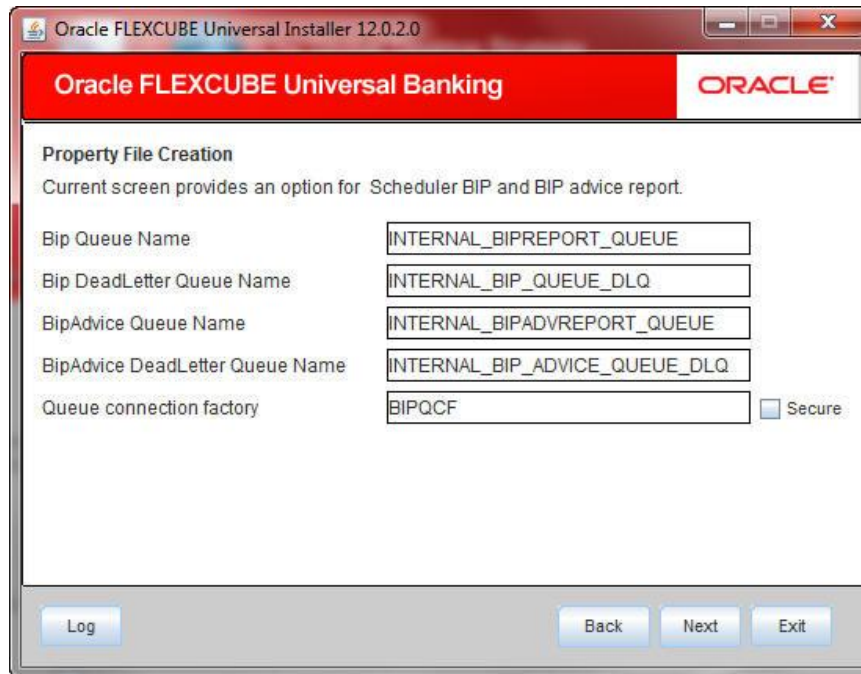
Oracle FLEXCUBE Universal Installer 12.0.2.0

Oracle FLEXCUBE Universal Banking

ORACLE

Property File Creation

Current screen provides an option for Scheduler BIP and BIP advice report.

Bip Queue Name INTERNAL_BIPREPORT_QUEUE

Bip DeadLetter Queue Name INTERNAL_BIP_QUEUE_DLQ

BipAdvice Queue Name INTERNAL_BIPADVREPORT_QUEUE

BipAdvice DeadLetter Queue Name INTERNAL_BIP_ADVICE_QUEUE_DLQ

Queue connection factory BIPQCF

Secure

Log

Back

Next

Exit